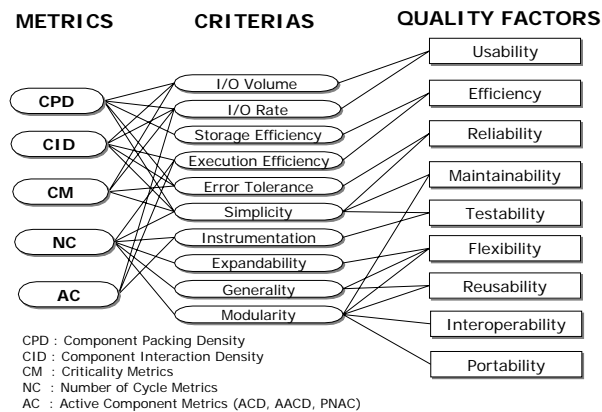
METRICS

CRITERIAS

QUALITY FACTORS

CPD

CID

CM

NC

AC

I/O Volume

I/O Rate

Storage Efficiency

Execution Efficiency

Error Tolerance

Simplicity

Instrumentation

Expandability

Generality

Modularity

Usability

Efficiency

Reliability

Maintainability

Testability

Flexibility

Reusability

Interoperability

Portability

CPD : Component Packing Density
CID : Component Interaction Density
CM : Criticality Metrics
NC : Number of Cycle Metrics
AC : Active Component Metrics (ACD, AACD, PNAC)